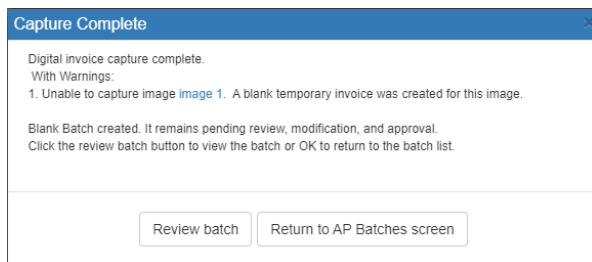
Capture Complete

Digital invoice capture complete.
With Warnings:
1. Unable to capture image image 1. A blank temporary invoice was created for this image.

Blank Batch created. It remains pending review, modification, and approval.
Click the review batch button to view the batch or OK to return to the batch list.

Review batch
Return to AP Batches screen